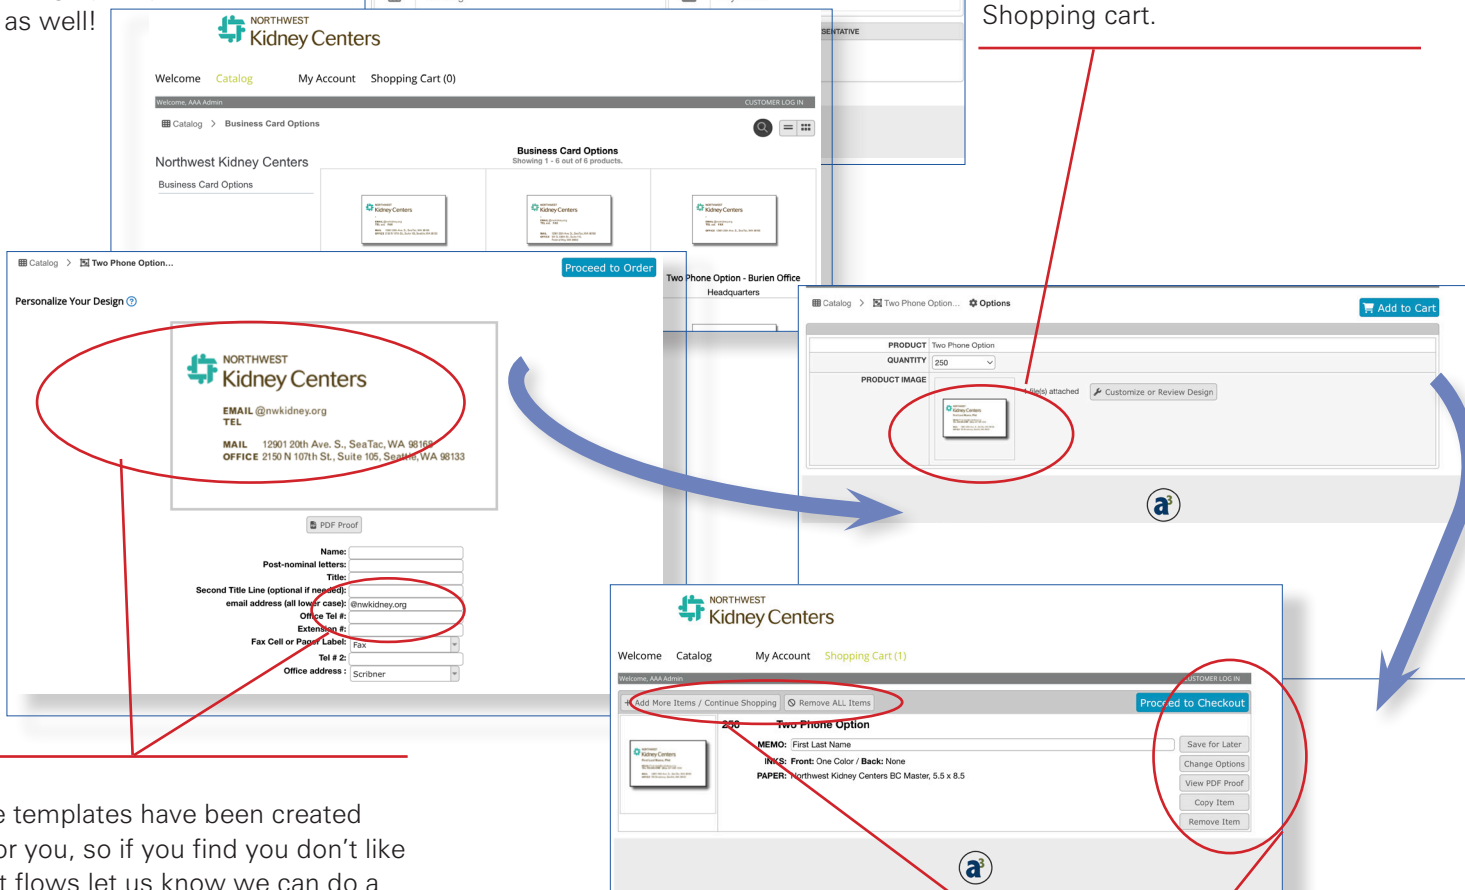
as well!

Shopping cart.

NORTHWEST
Kidney Centers

Welcome Catalog My Account Shopping Cart (0)

Welcome, AAA Admin CUSTOMER LOG IN

Catalog > Business Card Options

Northwest Kidney Centers

Business Card Options

Business Card Options
Showing 1 - 6 out of 6 products.

Two Phone Option - Burien Office

Headquarters

Catalog > Two Phone Option...

Proceed to Order

Personalize Your Design

NORTHWEST
Kidney Centers

EMAIL @nwkidney.org
TEL

MAIL 12901 20th Ave. S., SeaTac, WA 98168
OFFICE 2150 N 107th St., Suite 105, Seattle, WA 98133

PDF Proof

Name:
Post-nominal letters:
Title:
Second Title Line (optional if needed):
email address (all lower case): @nwkidney.org
Office Tel #:
Extension #:
Fax Cell or Pager Label: Fax
Tel # 2:
Office address : Scribner

Catalog > Two Phone Option... Options

Add to Cart

PRODUCT Two Phone Option
QUANTITY 250
PRODUCT IMAGE

1 file(s) attached Customize or Review Design

NORTHWEST
Kidney Centers

Welcome Catalog My Account Shopping Cart (1)

Welcome, AAA Admin CUSTOMER LOG IN

Add More Items / Continue Shopping Remove ALL Items Proceed to Checkout

250 Two Phone Option

MEMO: First Last Name
INKS: Front: One Color / Back: None
PAPER: Northwest Kidney Centers BC Master, 5.5 x 8.5

Save for Later
Change Options
View PDF Proof
Copy Item
Remove Item

e templates have been created or you, so if you find you don’t like t flows let us know we can do a